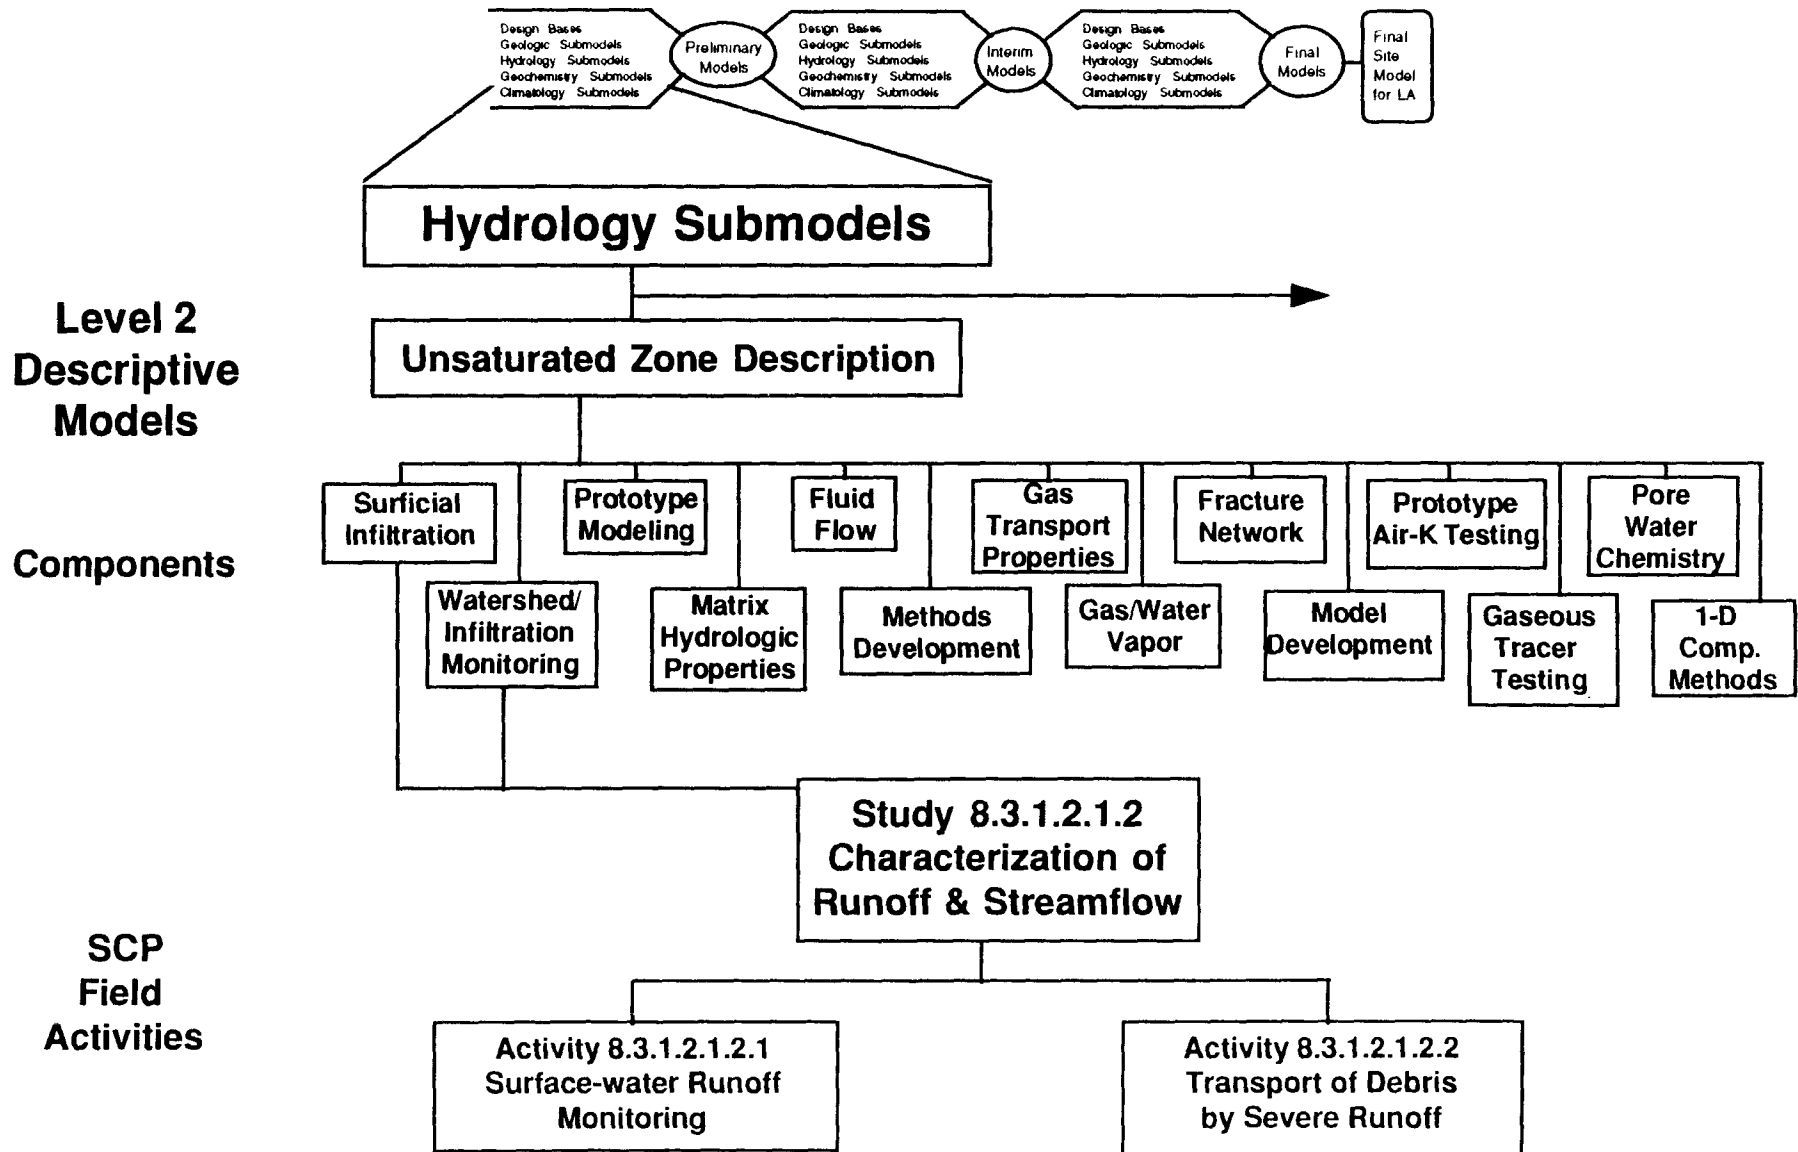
Design Bases
Geologic Submodels
Hydrology Submodels
Geochemistry Submodels
Climatology Submodels

Preliminary Models

Design Bases
Geologic Submodels
Hydrology Submodels
Geochemistry Submodels
Climatology Submodels

Interim Models

Design Bases
Geologic Submodels
Hydrology Submodels
Geochemistry Submodels
Climatology Submodels

Final Models

Final Site Model for LA

Hydrology Submodels

Level 2 Descriptive Models

Unsaturated Zone Description

Components

Surficial Infiltration

Watershed/ Infiltration Monitoring

Prototype Modeling

Matrix Hydrologic Properties

Fluid Flow

Methods Development

Gas Transport Properties

Gas/Water Vapor

Fracture Network

Model Development

Prototype Air-K Testing

Gaseous Tracer Testing

Pore Water Chemistry

1-D Comp. Methods

Study 8.3.1.2.1.2 Characterization of Runoff & Streamflow

SCP Field Activities

Activity 8.3.1.2.1.2.1 Surface-water Runoff Monitoring

Activity 8.3.1.2.1.2.2 Transport of Debris by Severe Runoff